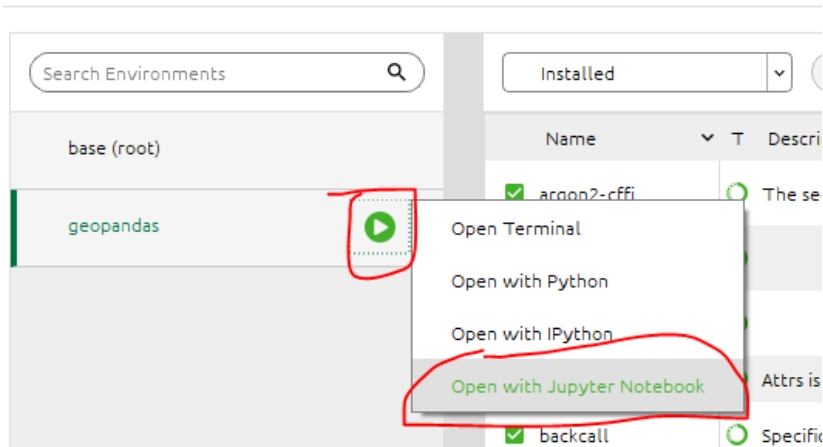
Search Environments

base (root)

geopandas

Installed

Name

T

Descri

argon2-cffi

The se

Attrs is

backcall

Specific

Open Terminal

Open with Python

Open with IPython

Open with Jupyter Notebook